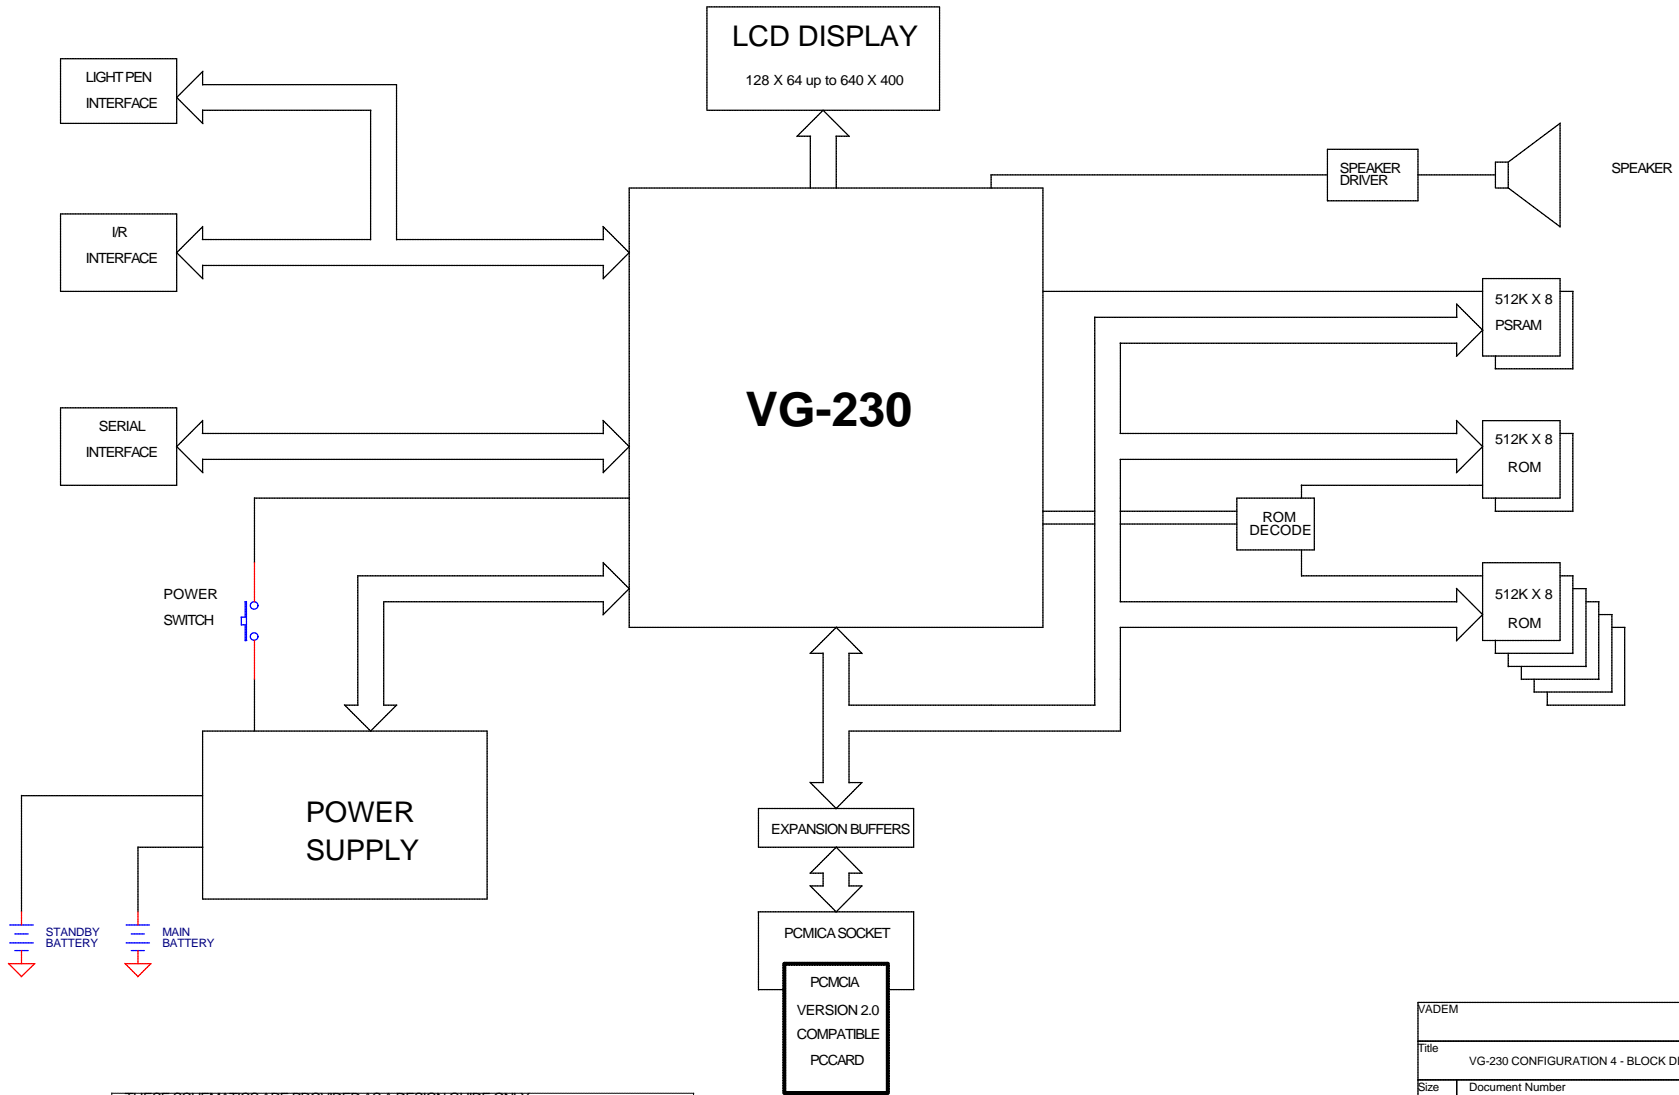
LCD DISPLAY
128 X 64 up to 640 X 400

LIGHT PEN
INTERFACE

I/R
INTERFACE

SPEAKER DRIVER

SPEAKER

512K X 8
PSRAM

VG-230

SERIAL
INTERFACE

512K X 8
ROM

ROM DECODE

POWER
SWITCH

512K X 8
ROM

POWER
SUPPLY

EXPANSION BUFFERS

PCMICA SOCKET

PCMCIA
VERSION 2.0
COMPATIBLE
PCCARD

STANDBY BATTERY

MAIN BATTERY

VADEM

Title
VG-230 CONFIGURATION 4 - BLOCK DI

Size
Document Number

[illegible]